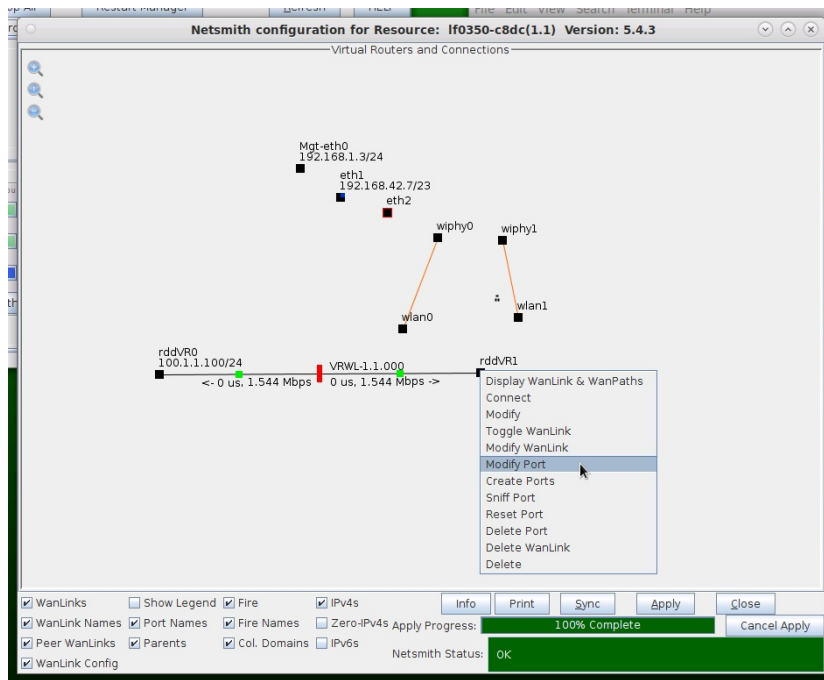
Restart Manager
Refresh
HELP
File Edit View Search Terminal Help

Netsmith configuration for Resource: lf0350-c8dc(1.1) Version: 5.4.3

Virtual Routers and Connections

Mgt-eth0
192.168.1.3/24
eth1
192.168.42.7/23
eth2
wiphy0
wiphy1
wlan0
wlan1
rddVR0
100.1.1.100/24
<- 0 us, 1.544 Mbps
VRWL-1.1.000
0 us, 1.544 Mbps ->
rddVR1

Display WanLink & WanPaths
Connect
Modify
Toggle WanLink
Modify WanLink
Modify Port
Create Ports
Sniff Port
Reset Port
Delete Port
Delete WanLink
Delete

WanLinks
Show Legend
Fire
IPv4s
Info
Print
Sync
Apply
Close
WanLink Names
Port Names
Fire Names
Zero-IPv4s
Apply Progress:
100% Complete
Cancel Apply
Peer WanLinks
Parents
Col. Domains
IPv6s
Netsmith Status:
OK
WanLink Config